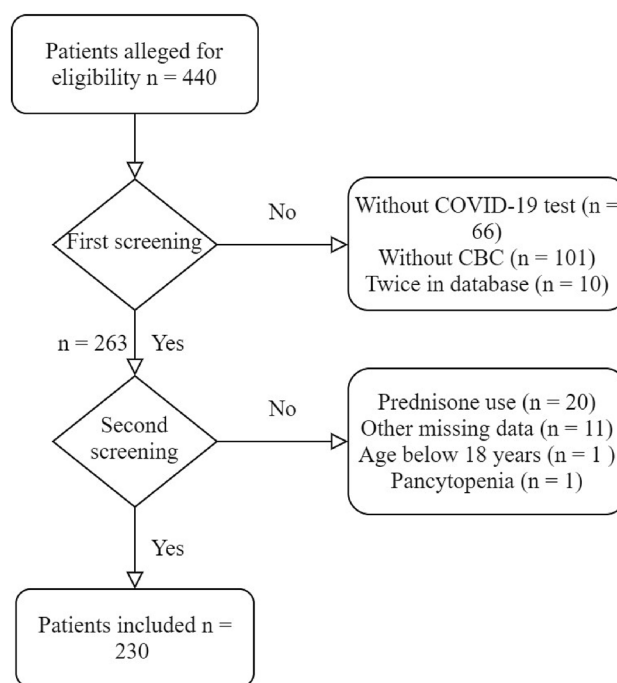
Patients alleged for eligibility n = 440

First screening

No

Without COVID-19 test (n = 66)
Without CBC (n = 101)
Twice in database (n = 10)

n = 263 Yes

Second screening

No

Prednisone use (n = 20)
Other missing data (n = 11)
Age below 18 years (n = 1 )
Pancytopenia (n = 1)

Yes

Patients included n = 230